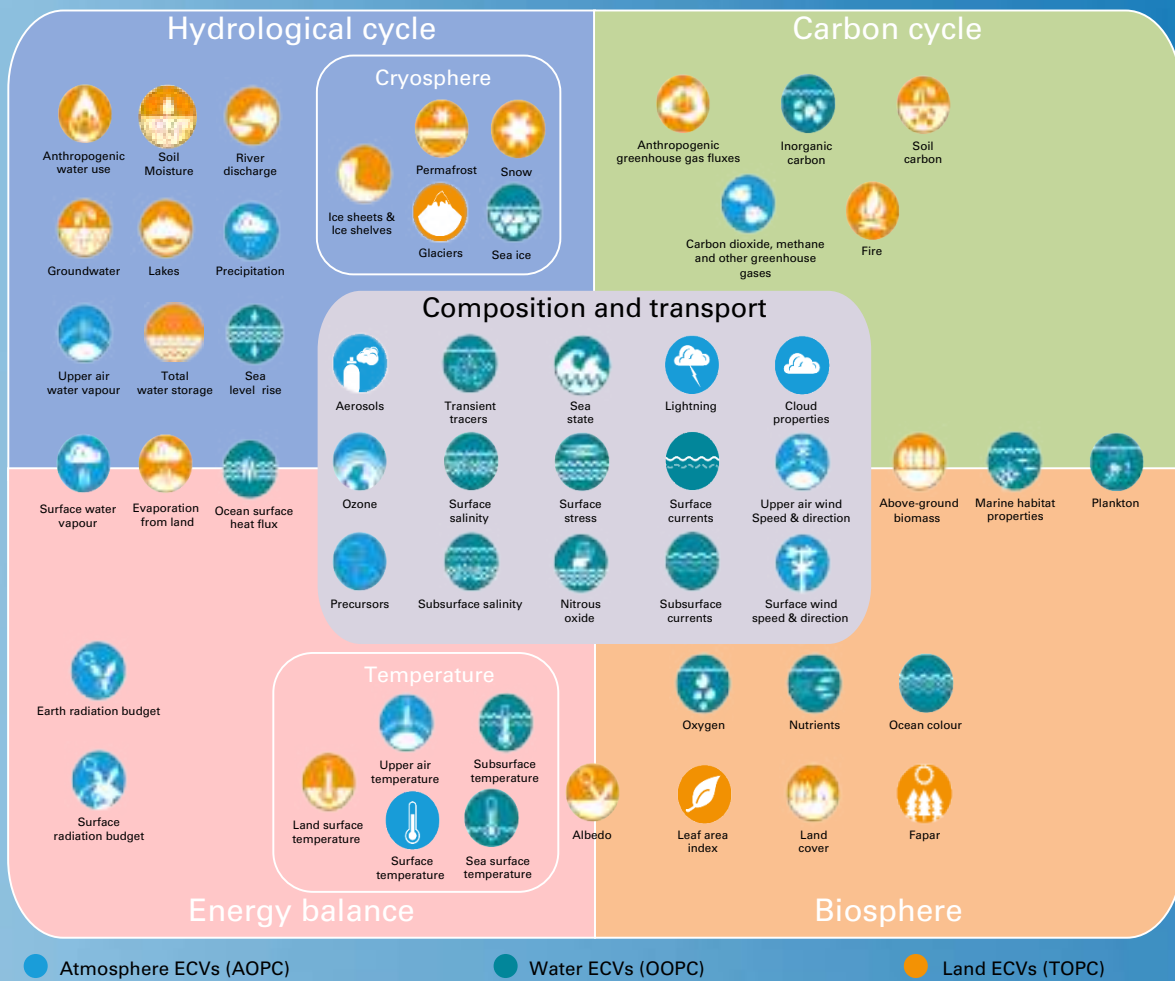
Hydrological cycle

Anthropogenic water use
Soil Moisture
River discharge
Groundwater
Lakes
Precipitation
Upper air water vapour
Total water storage
Sea level rise
Surface water vapour
Evaporation from land
Ocean surface heat flux

Cryosphere

Ice sheets & Ice shelves
Permafrost
Snow
Glaciers
Sea ice

Carbon cycle

Anthropogenic greenhouse gas fluxes
Inorganic carbon
Soil carbon
Carbon dioxide, methane and other greenhouse gases
Fire
Above-ground biomass
Marine habitat properties
Plankton

Composition and transport

Aerosols
Transient tracers
Sea state
Lightning
Cloud properties
Ozone
Surface salinity
Surface stress
Surface currents
Upper air wind Speed & direction
Precursors
Subsurface salinity
Nitrous oxide
Subsurface currents
Surface wind speed & direction

Earth radiation budget
Surface radiation budget

Temperature

Upper air temperature
Subsurface temperature
Land surface temperature
Surface temperature
Sea surface temperature

Energy balance

Oxygen
Nutrients
Ocean colour
Albedo
Leaf area index
Land cover
Fapar

Biosphere

Atmosphere ECVs (AOPC)
Water ECVs (OOPC)
Land ECVs (TOPC)